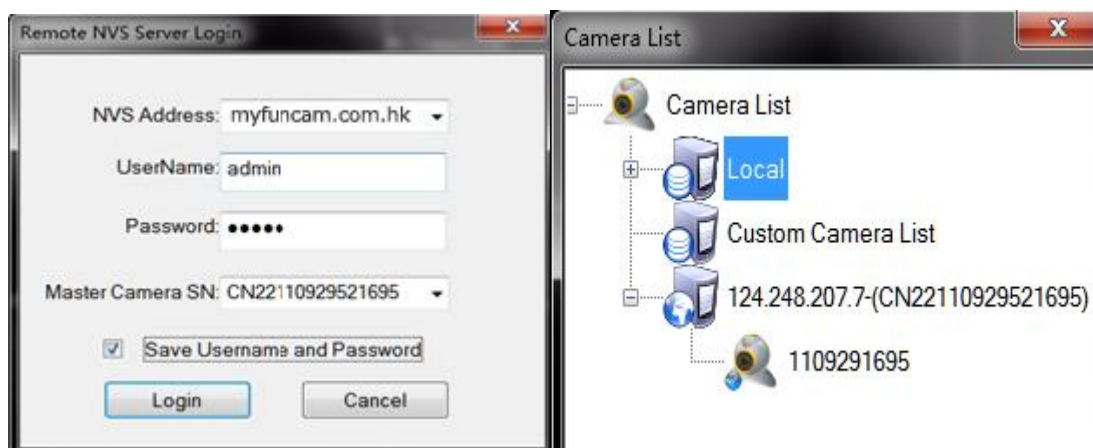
Remote NVS Server Login

NVS Address: myfuncam.com.hk

UserName: admin

Password: ●●●●●

Master Camera SN: CN22110929521695

Save Username and Password

Login

Cancel

Camera List

Camera List

Local

Custom Camera List

124.248.207.7-(CN22110929521695)

1109291695